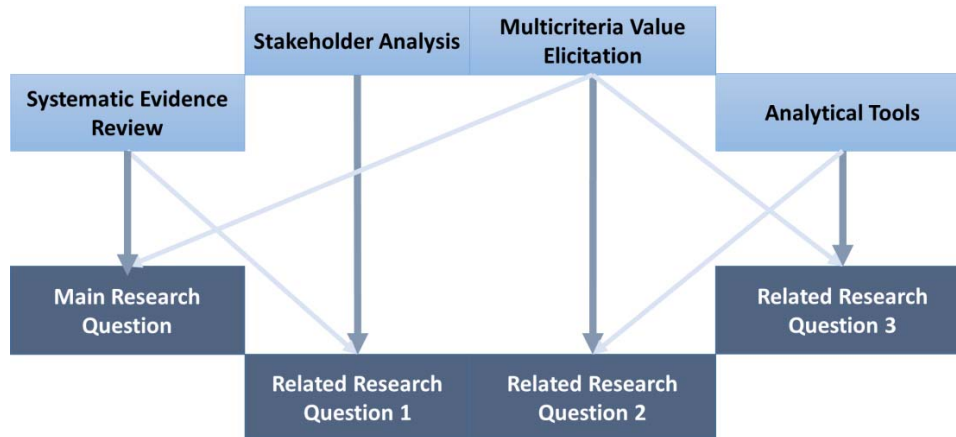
Stakeholder Analysis

Multicriteria Value Elicitation

Systematic Evidence Review

Analytical Tools

Main Research Question

Related Research Question 3

Related Research Question 1

Related Research Question 2